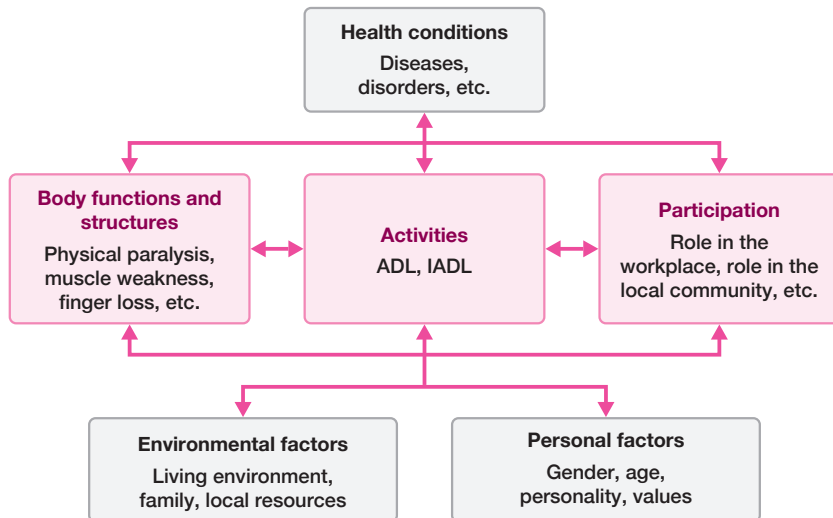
Health conditions
Diseases, disorders, etc.

Body functions and structures
Physical paralysis, muscle weakness, finger loss, etc.

Activities
ADL, IADL

Participation
Role in the workplace, role in the local community, etc.

Environmental factors
Living environment, family, local resources

Personal factors
Gender, age, personality, values